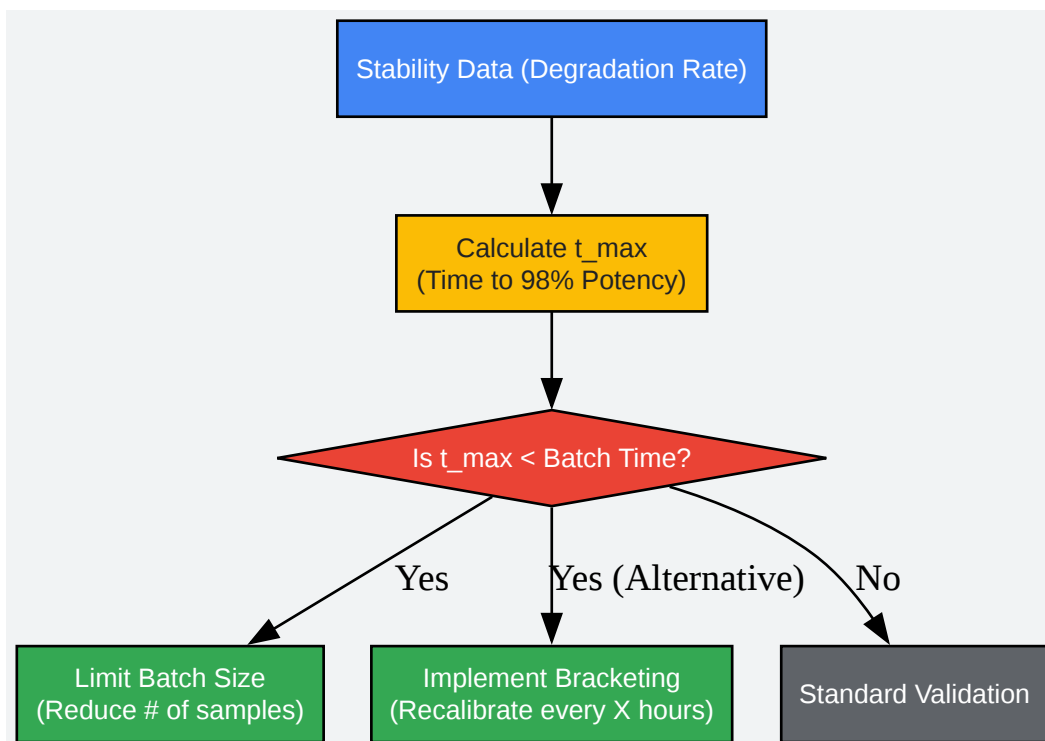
Stability Data (Degradation Rate)

Calculate t_max
(Time to 98% Potency)

Is t_max < Batch Time?

Yes

Yes (Alternative)

No

Limit Batch Size
(Reduce # of samples)

Implement Bracketing
(Recalibrate every X hours)

Standard Validation